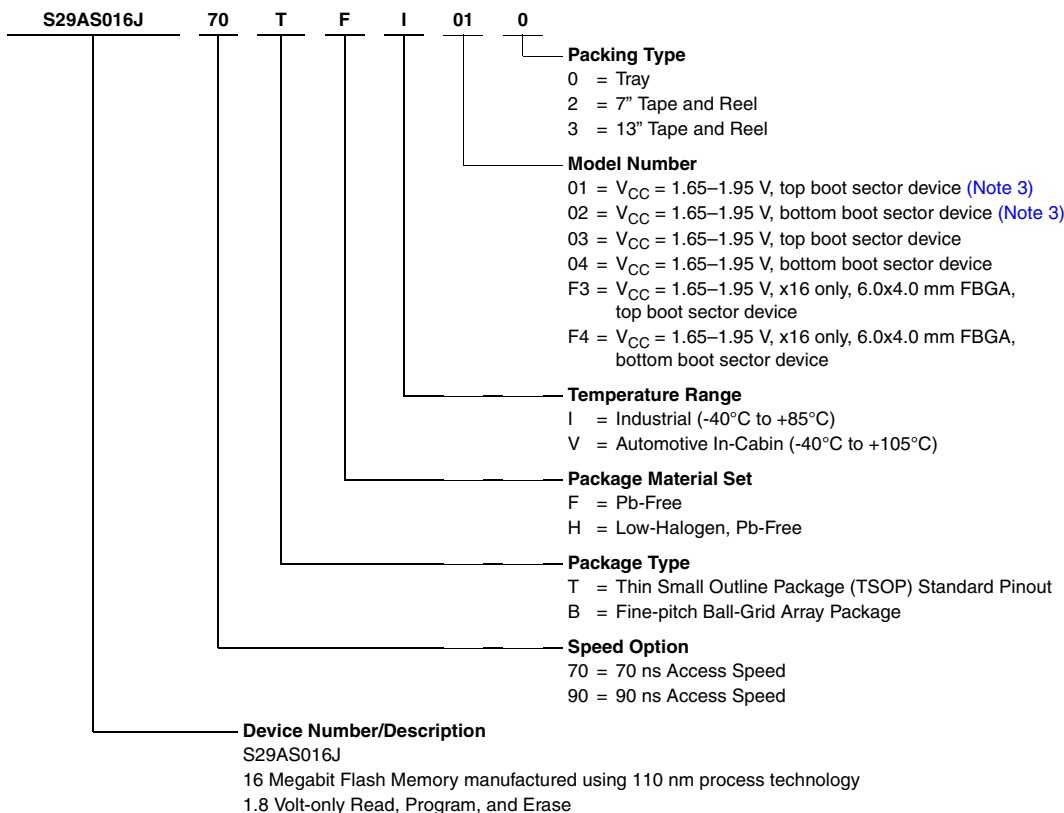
S29AS016J 70 T F I 01 0

Packing Type
0 = Tray
2 = 7" Tape and Reel
3 = 13" Tape and Reel

Model Number
01 = $V_{CC}$ = 1.65–1.95 V, top boot sector device (Note 3)
02 = $V_{CC}$ = 1.65–1.95 V, bottom boot sector device (Note 3)
03 = $V_{CC}$ = 1.65–1.95 V, top boot sector device
04 = $V_{CC}$ = 1.65–1.95 V, bottom boot sector device
F3 = $V_{CC}$ = 1.65–1.95 V, x16 only, 6.0x4.0 mm FBGA, top boot sector device
F4 = $V_{CC}$ = 1.65–1.95 V, x16 only, 6.0x4.0 mm FBGA, bottom boot sector device

Temperature Range
I = Industrial (-40°C to +85°C)
V = Automotive In-Cabin (-40°C to +105°C)

Package Material Set
F = Pb-Free
H = Low-Halogen, Pb-Free

Package Type
T = Thin Small Outline Package (TSOP) Standard Pinout
B = Fine-pitch Ball-Grid Array Package

Speed Option
70 = 70 ns Access Speed
90 = 90 ns Access Speed

Device Number/Description
S29AS016J
16 Megabit Flash Memory manufactured using 110 nm process technology
1.8 Volt-only Read, Program, and Erase